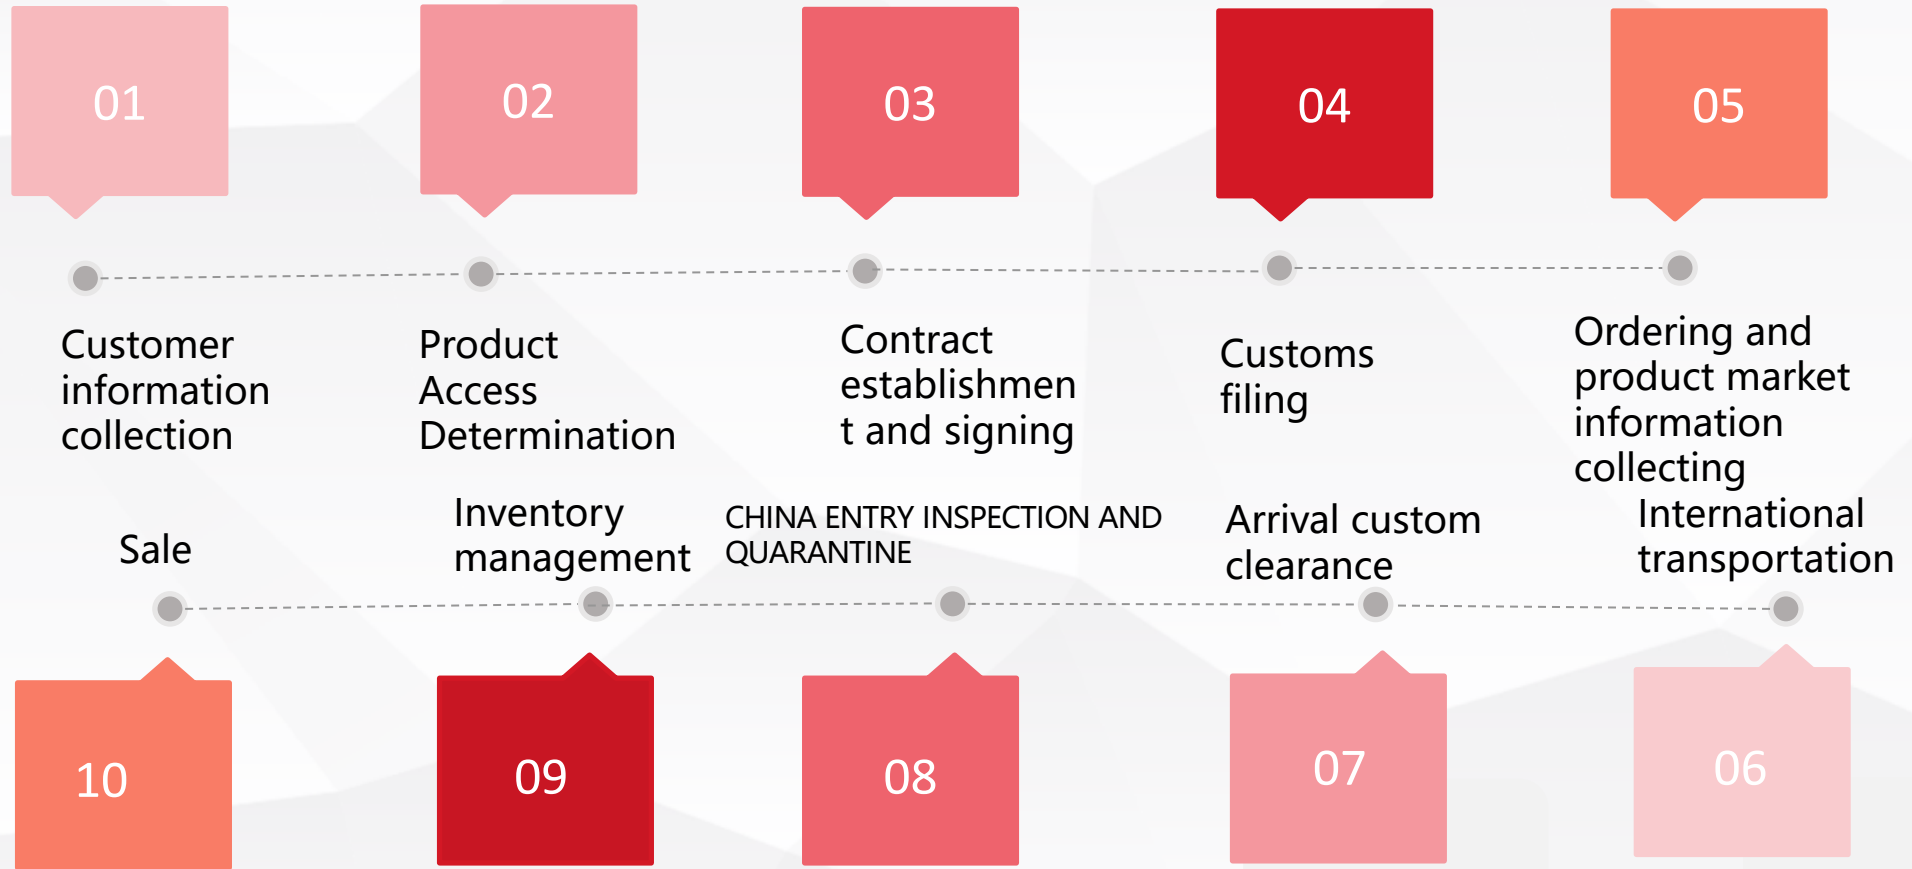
01

02

03

04

05

Customer information collection

Product Access Determination

Contract establishment and signing

Customs filing

Ordering and product market information collecting

Sale

Inventory management

CHINA ENTRY INSPECTION AND QUARANTINE

Arrival custom clearance

International transportation

10

09

08

07

06